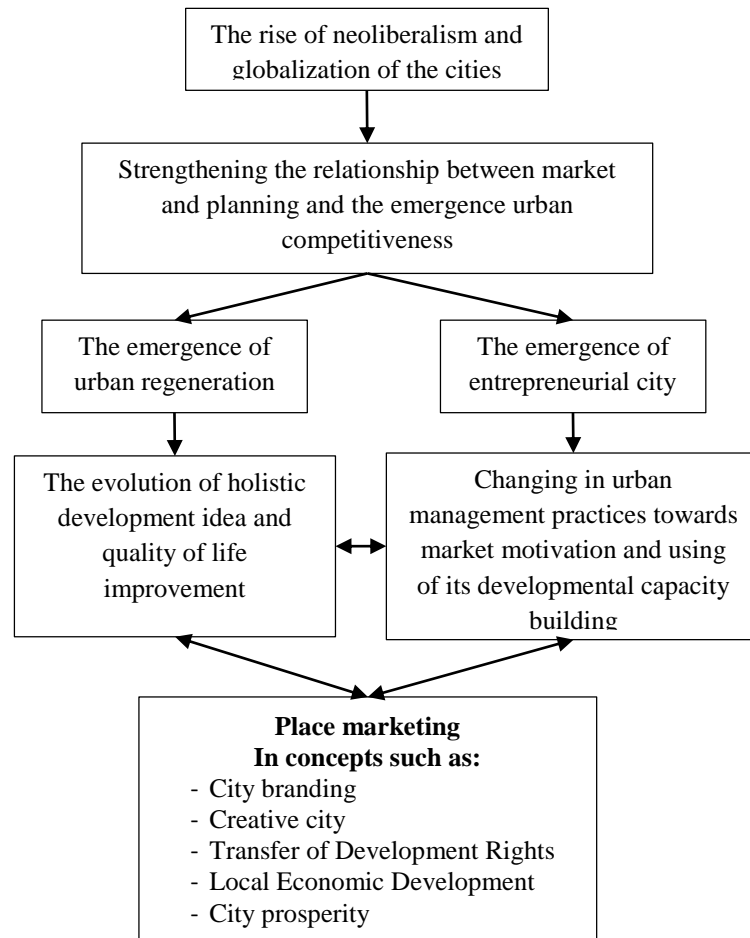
The rise of neoliberalism and globalization of the cities

Strengthening the relationship between market and planning and the emergence urban competitiveness

The emergence of urban regeneration

The emergence of entrepreneurial city

The evolution of holistic development idea and quality of life improvement

Changing in urban management practices towards market motivation and using of its developmental capacity building

**Place marketing**
**In concepts such as:**
- City branding
- Creative city
- Transfer of Development Rights
- Local Economic Development
- City prosperity